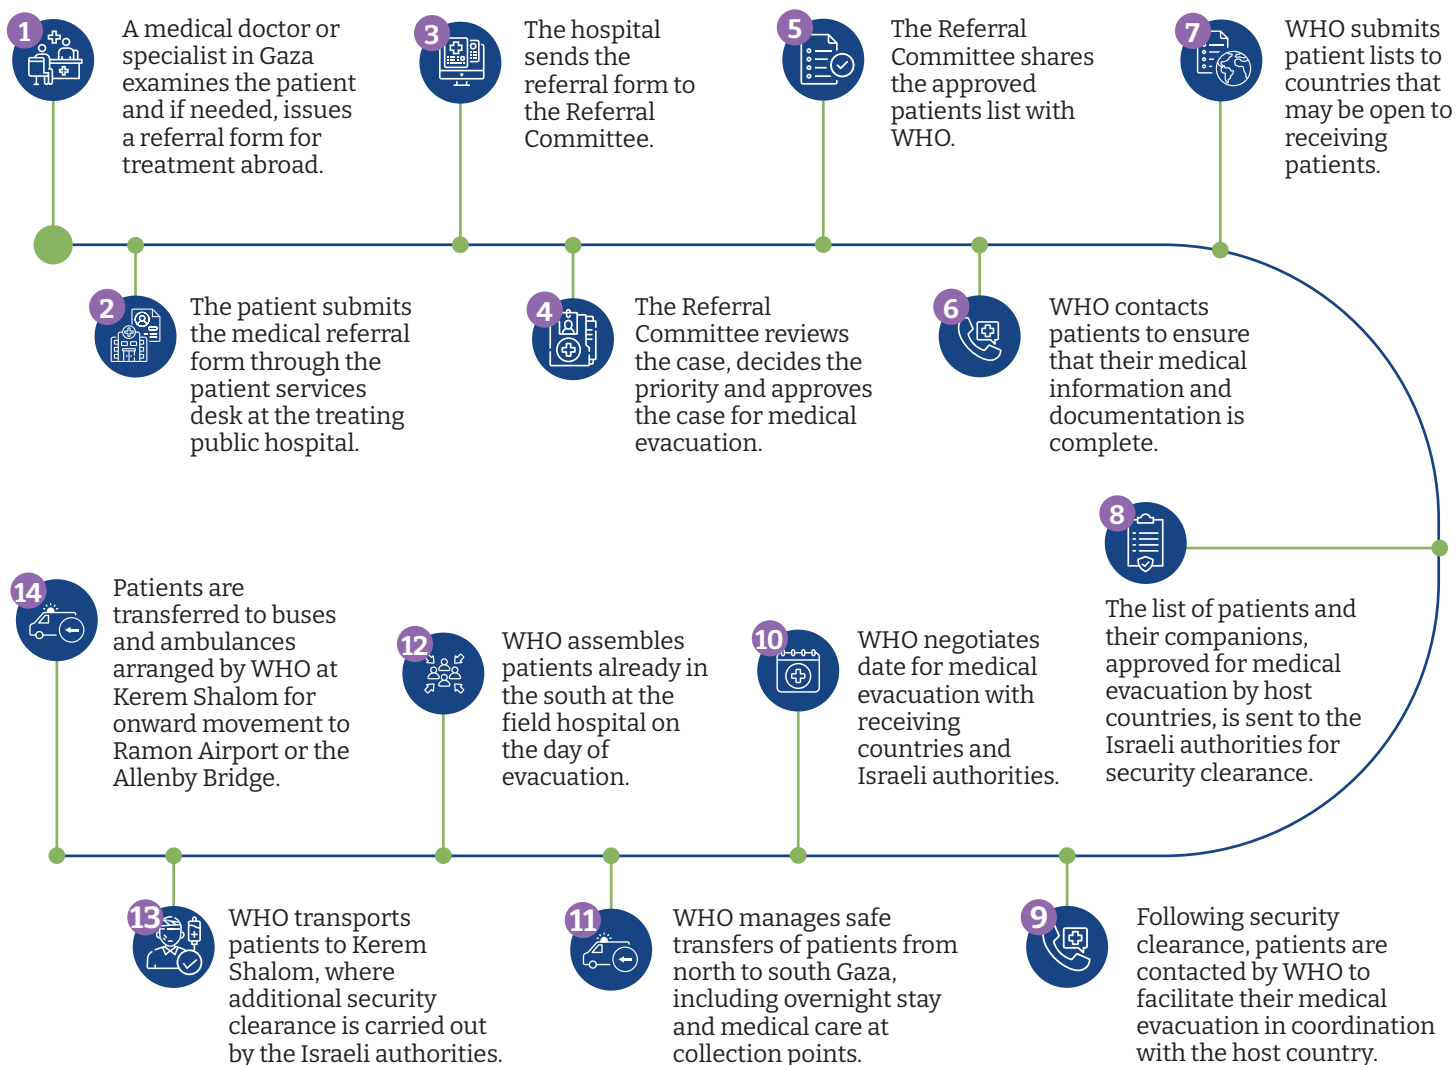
1
A medical doctor or specialist in Gaza examines the patient and if needed, issues a referral form for treatment abroad.

2
The patient submits the medical referral form through the patient services desk at the treating public hospital.

3
The hospital sends the referral form to the Referral Committee.

4
The Referral Committee reviews the case, decides the priority and approves the case for medical evacuation.

5
The Referral Committee shares the approved patients list with WHO.

6
WHO contacts patients to ensure that their medical information and documentation is complete.

7
WHO submits patient lists to countries that may be open to receiving patients.

8
The list of patients and their companions, approved for medical evacuation by host countries, is sent to the Israeli authorities for security clearance.

9
Following security clearance, patients are contacted by WHO to facilitate their medical evacuation in coordination with the host country.

10
WHO negotiates date for medical evacuation with receiving countries and Israeli authorities.

11
WHO manages safe transfers of patients from north to south Gaza, including overnight stay and medical care at collection points.

12
WHO assembles patients already in the south at the field hospital on the day of evacuation.

13
WHO transports patients to Kerem Shalom, where additional security clearance is carried out by the Israeli authorities.

14
Patients are transferred to buses and ambulances arranged by WHO at Kerem Shalom for onward movement to Ramon Airport or the Allenby Bridge.